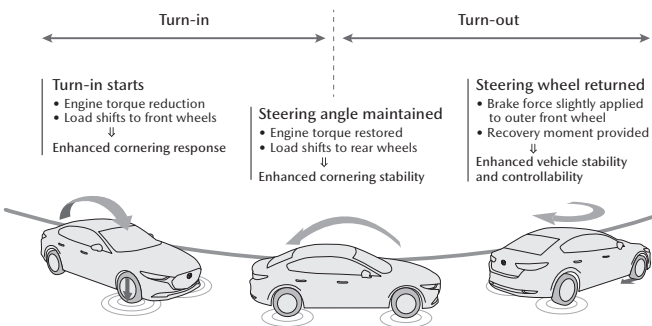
Turn-in

Turn-out

Turn-in starts
• Engine torque reduction
• Load shifts to front wheels
⇓
Enhanced cornering response

Steering angle maintained
• Engine torque restored
• Load shifts to rear wheels
⇓
Enhanced cornering stability

Steering wheel returned
• Brake force slightly applied to outer front wheel
• Recovery moment provided
⇓
Enhanced vehicle stability and controllability